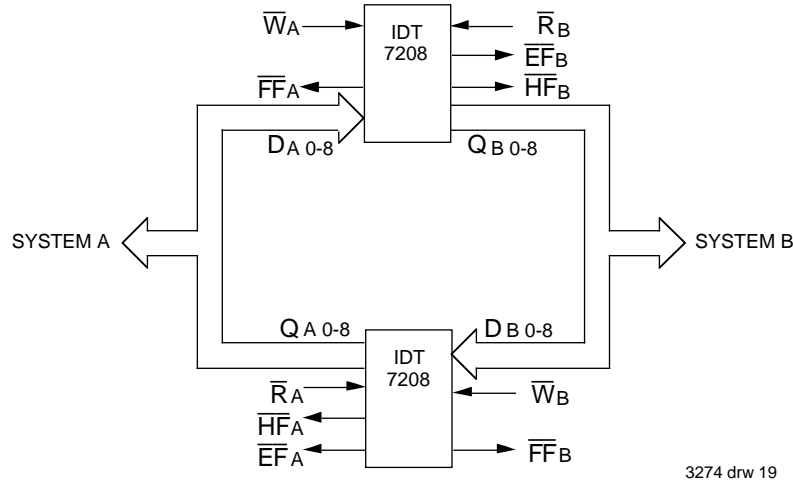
$\overline{W}_A$

IDT 7208

$\overline{R}_B$

$\overline{EF}_B$

$\overline{FF}_A$

$\overline{HF}_B$

$D_{A\ 0\text{-}8}$

$Q_{B\ 0\text{-}8}$

SYSTEM A

SYSTEM B

$Q_{A\ 0\text{-}8}$

$D_{B\ 0\text{-}8}$

IDT 7208

$\overline{R}_A$

$\overline{W}_B$

$\overline{HF}_A$

$\overline{EF}_A$

$\overline{FF}_B$

3274 drw 19